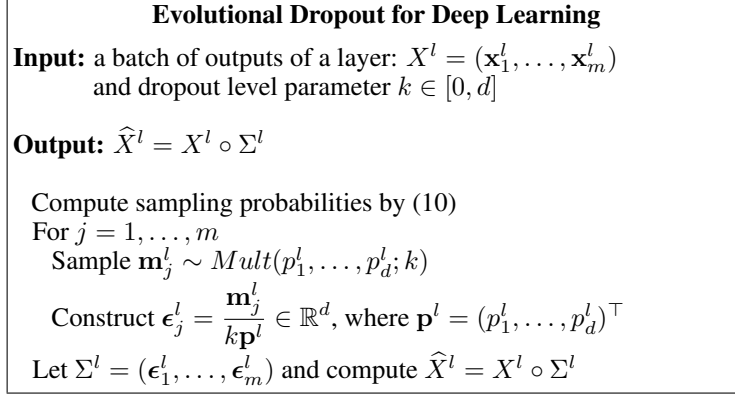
Evolutional Dropout for Deep Learning

Input: a batch of outputs of a layer: $X^l = (\mathbf{x}_1^l, \ldots, \mathbf{x}_m^l)$ and dropout level parameter $k \in [0, d]$

Output: $\widehat{X}^l = X^l \circ \Sigma^l$

Compute sampling probabilities by (10)
For $j = 1, \ldots, m$
Sample $\mathbf{m}_j^l \sim Mult(p_1^l, \ldots, p_d^l; k)$
Construct $\boldsymbol{\epsilon}_j^l = \frac{\mathbf{m}_j^l}{k\mathbf{p}^l} \in \mathbb{R}^d$, where $\mathbf{p}^l = (p_1^l, \ldots, p_d^l)^\top$
Let $\Sigma^l = (\boldsymbol{\epsilon}_1^l, \ldots, \boldsymbol{\epsilon}_m^l)$ and compute $\widehat{X}^l = X^l \circ \Sigma^l$